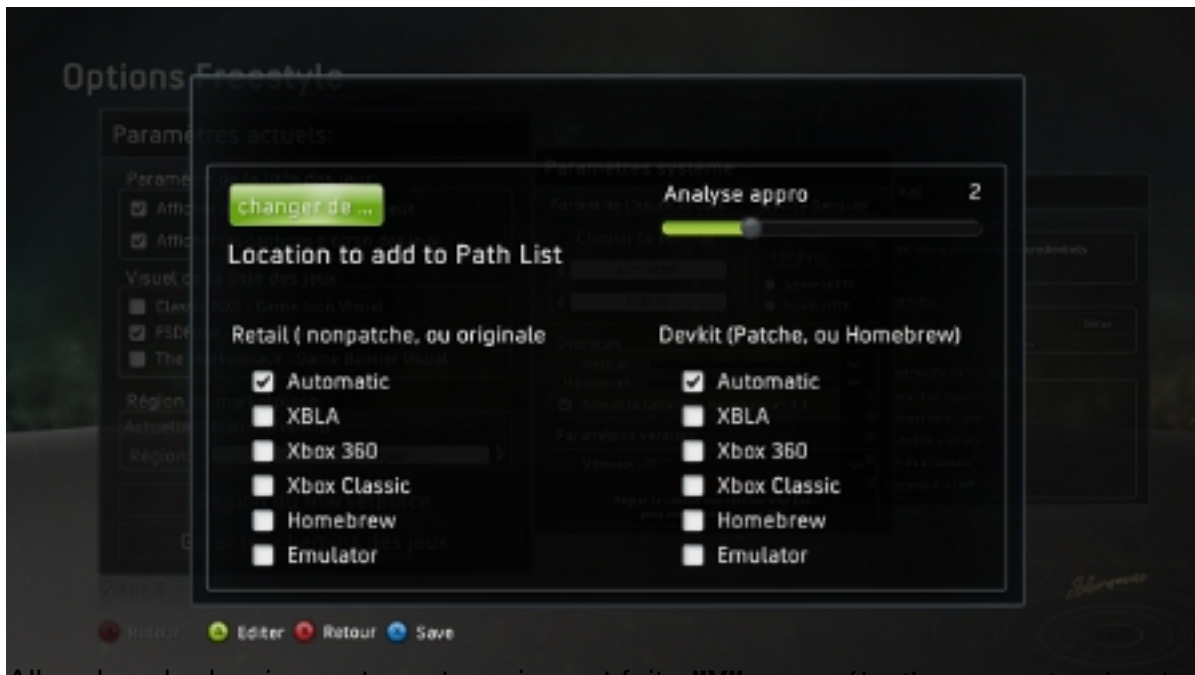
Options Freestyle

changer de ...

Location to add to Path List

Analyse appro

2

Retail ( nonpatche, ou originale

Automatic

XBLA

Xbox 360

Xbox Classic

Homebrew

Emulator

Devkit (Patche, ou Homebrew)

Automatic

XBLA

Xbox 360

Xbox Classic

Homebrew

Emulator

Editer Retour Save

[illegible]